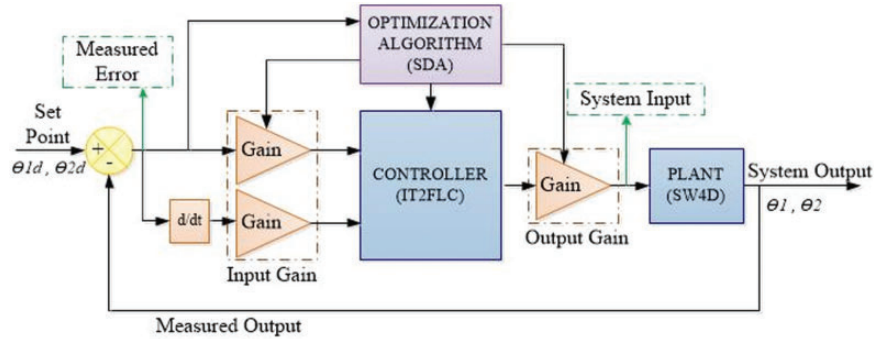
OPTIMIZATION ALGORITHM (SDA)

Measured Error

Set Point

$\theta 1d$ , $\theta 2d$

+

-

Gain

d/dt

Gain

Input Gain

CONTROLLER (IT2FLC)

System Input

Gain

Output Gain

PLANT (SW4D)

System Output

$\theta 1$ , $\theta 2$

Measured Output